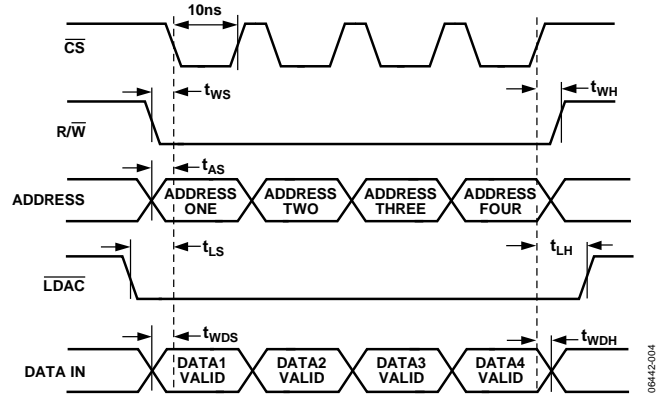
10ns

$\overline{CS}$

$t_{WS}$

$t_{WH}$

$R/\overline{W}$

$t_{AS}$

ADDRESS

ADDRESS ONE

ADDRESS TWO

ADDRESS THREE

ADDRESS FOUR

$t_{LS}$

$t_{LH}$

$\overline{LDAC}$

$t_{WDS}$

$t_{WDH}$

DATA IN

DATA1 VALID

DATA2 VALID

DATA3 VALID

DATA4 VALID

06442-004